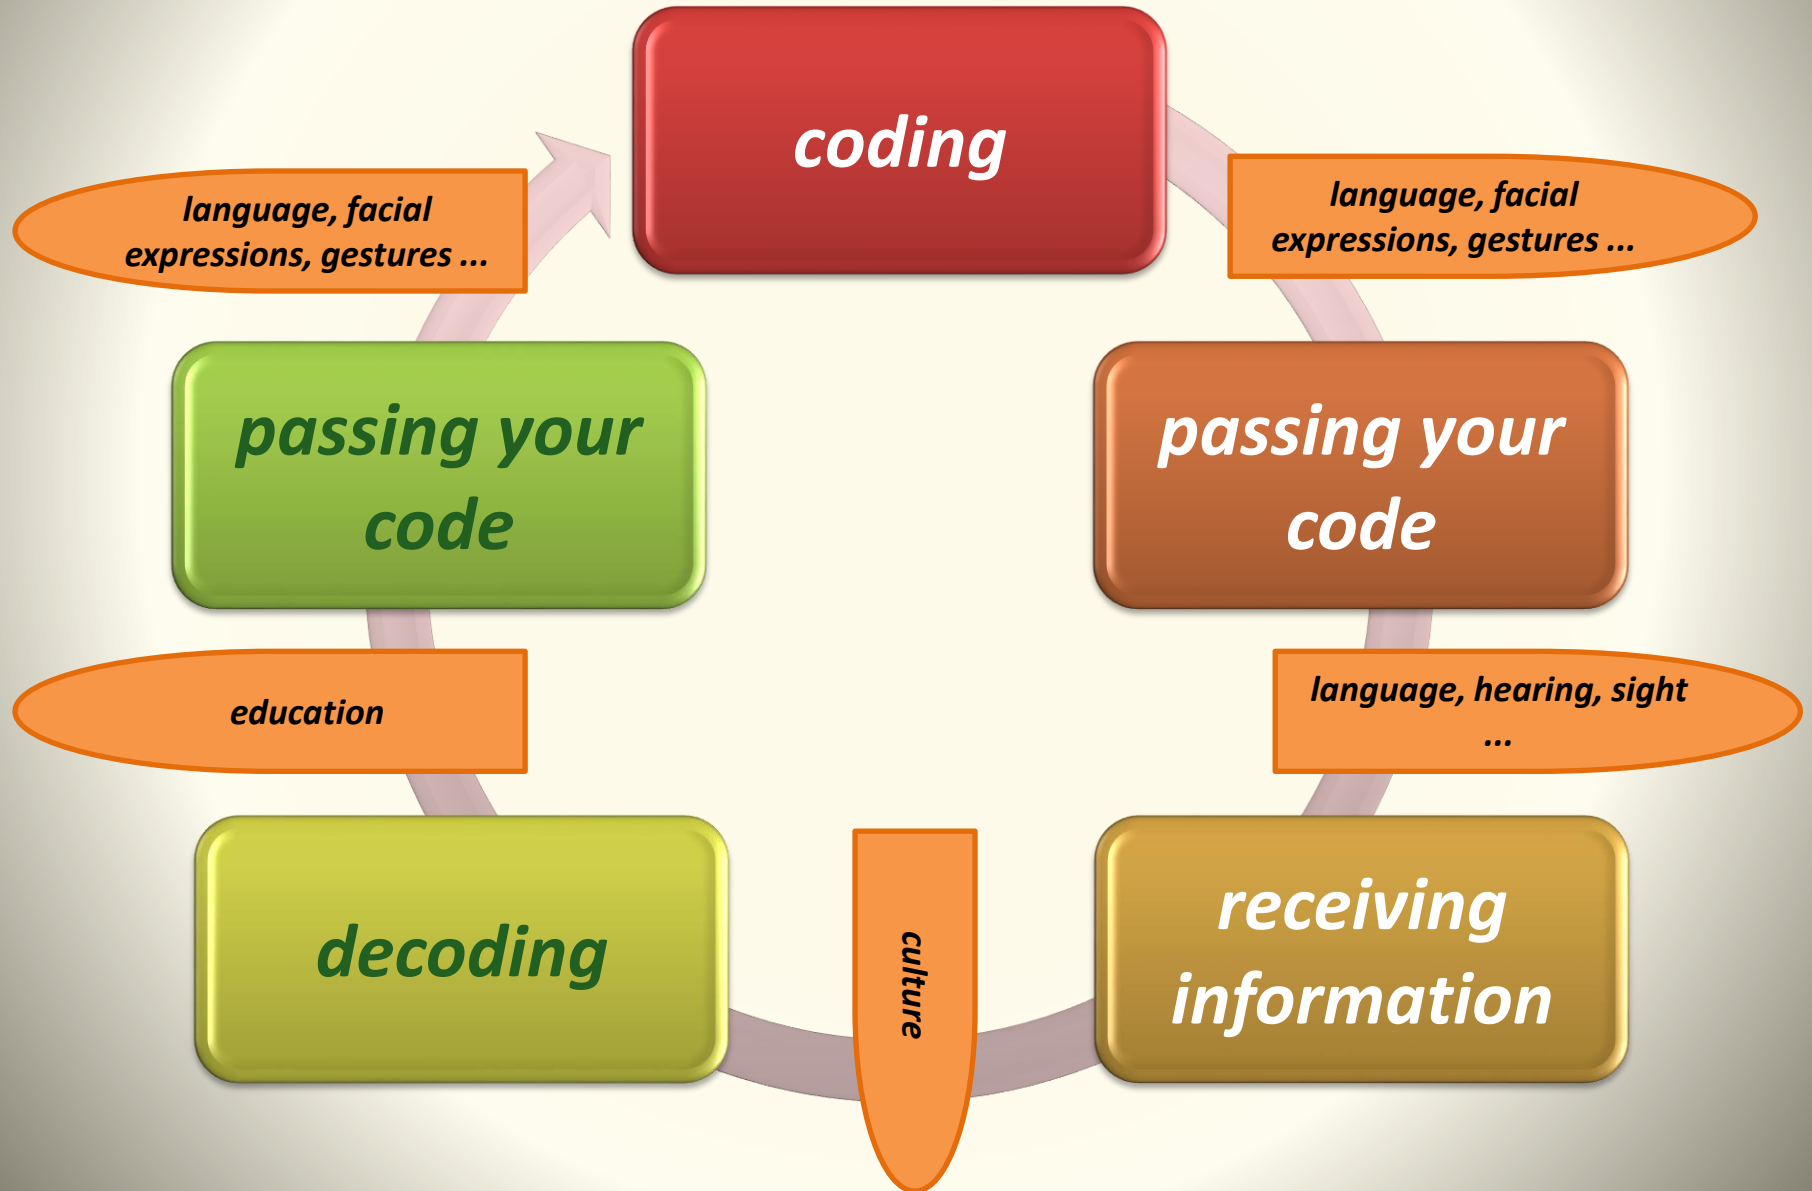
coding

language, facial expressions, gestures ...

passing your code

language, hearing, sight ...

receiving information

culture

decoding

education

passing your code

language, facial expressions, gestures ...